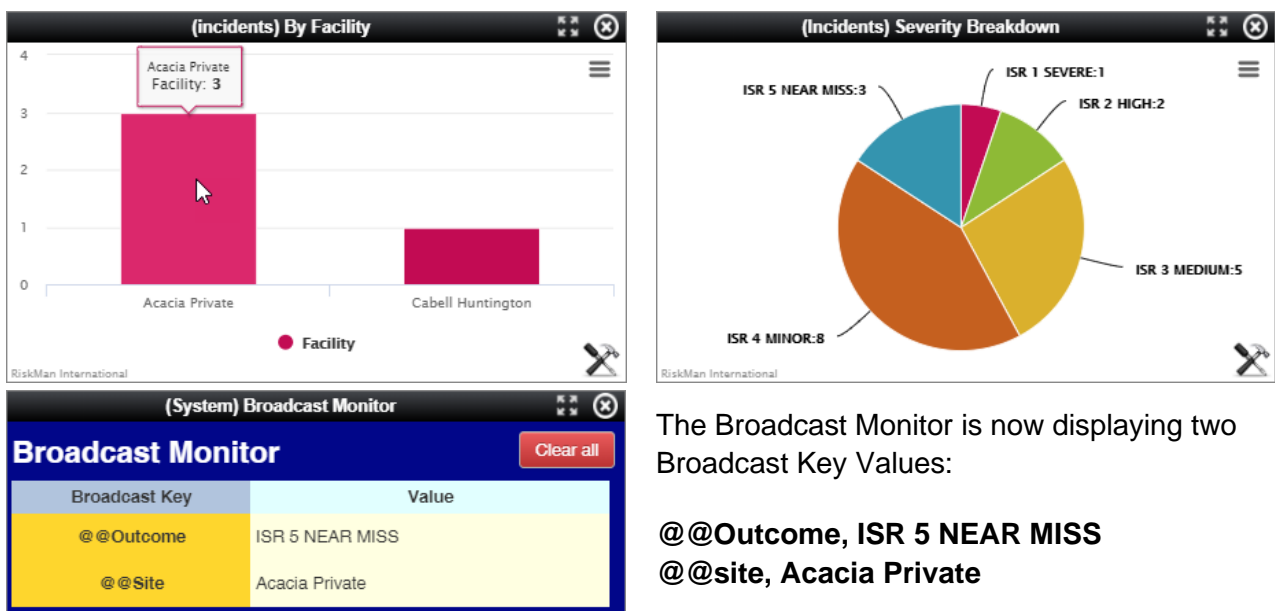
(incidents) By Facility

4
3
2
1
0

Acacia Private
Facility: 3

Acacia Private
Cabell Huntington

Facility

RiskMan International

(Incidents) Severity Breakdown

ISR 5 NEAR MISS:3
ISR 1 SEVERE:1
ISR 2 HIGH:2
ISR 3 MEDIUM:5
ISR 4 MINOR:8

RiskMan International

(System) Broadcast Monitor

Broadcast Monitor

Clear all

| Broadcast Key | Value |
|---|---|
| @@Outcome | ISR 5 NEAR MISS |
| @@Site | Acacia Private |

The Broadcast Monitor is now displaying two Broadcast Key Values:

**@@Outcome, ISR 5 NEAR MISS**
**@@site, Acacia Private**